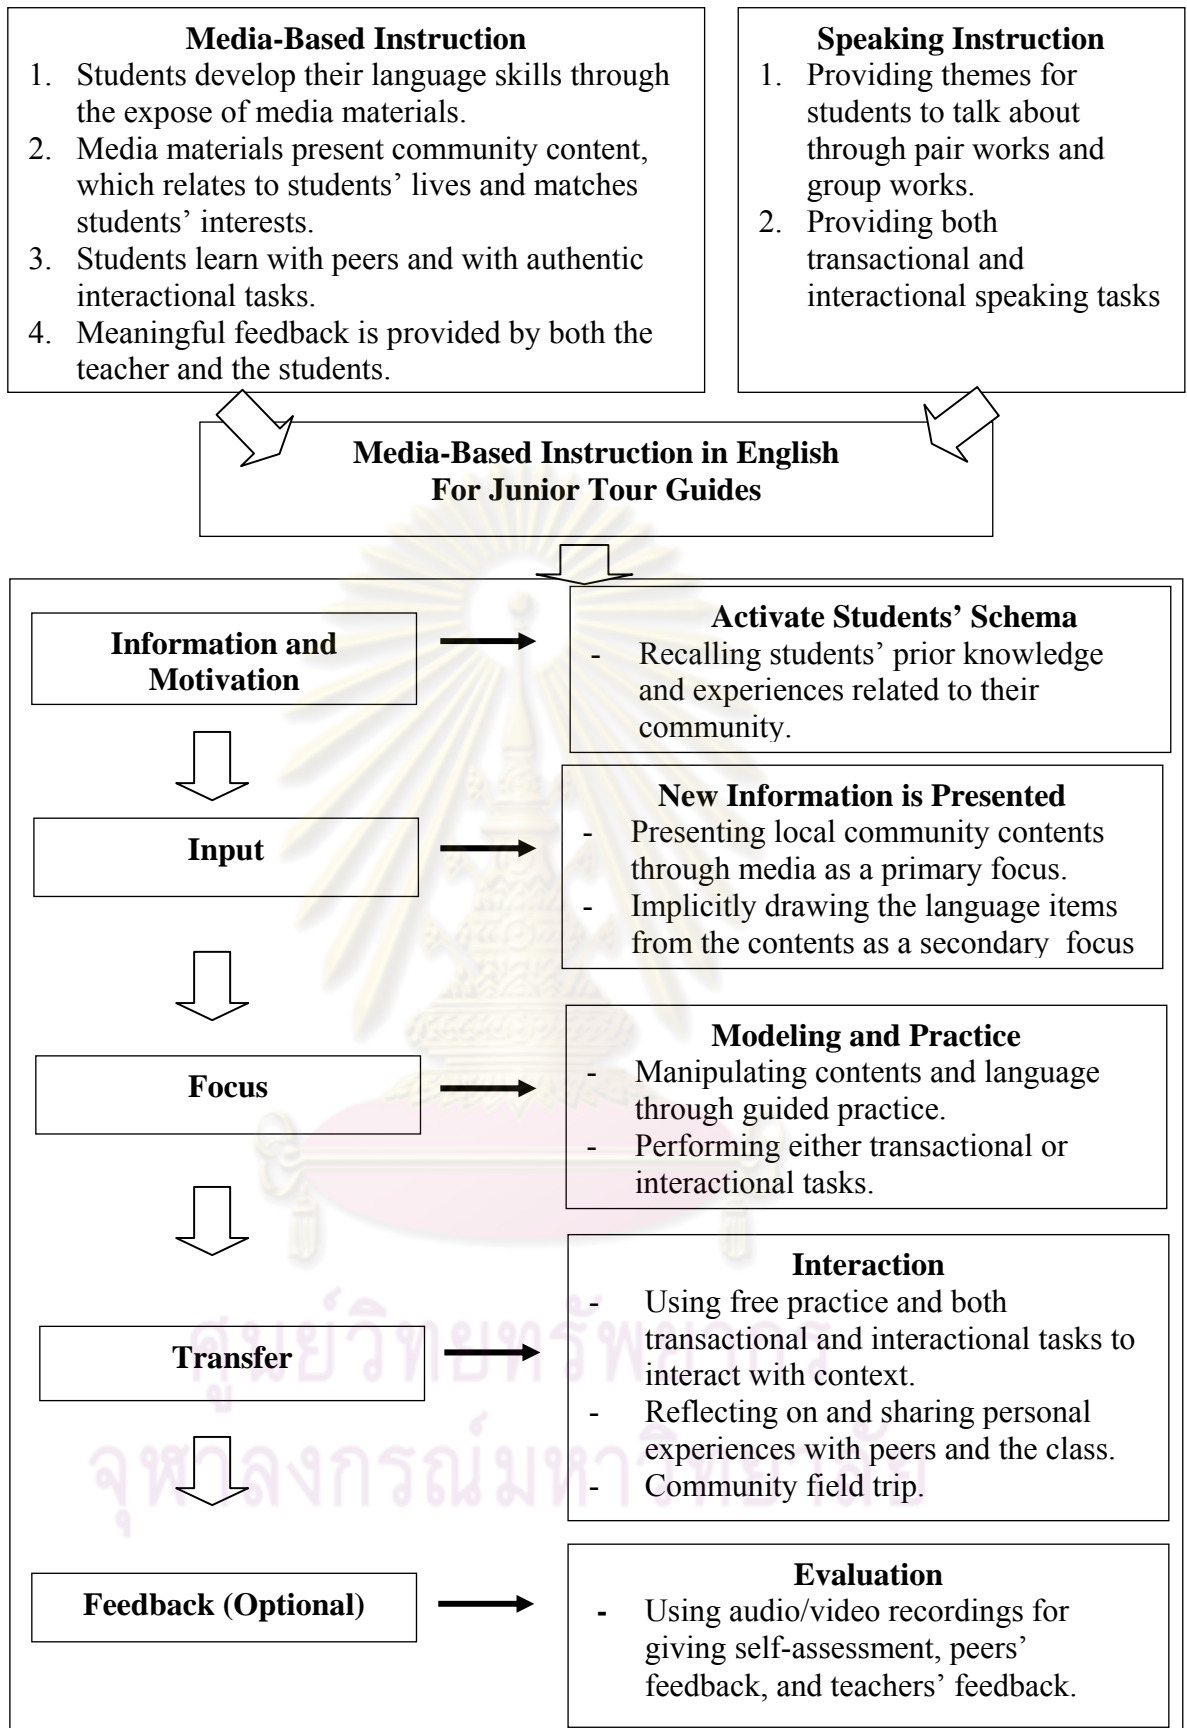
**Media-Based Instruction**
1. Students develop their language skills through the expose of media materials.
2. Media materials present community content, which relates to students' lives and matches students' interests.
3. Students learn with peers and with authentic interactional tasks.
4. Meaningful feedback is provided by both the teacher and the students.

**Speaking Instruction**
1. Providing themes for students to talk about through pair works and group works.
2. Providing both transactional and interactional speaking tasks

**Media-Based Instruction in English For Junior Tour Guides**

**Information and Motivation**

**Activate Students' Schema**
- Recalling students' prior knowledge and experiences related to their community.

**Input**

**New Information is Presented**
- Presenting local community contents through media as a primary focus.
- Implicitly drawing the language items from the contents as a secondary focus

**Focus**

**Modeling and Practice**
- Manipulating contents and language through guided practice.
- Performing either transactional or interactional tasks.

**Transfer**

**Interaction**
- Using free practice and both transactional and interactional tasks to interact with context.
- Reflecting on and sharing personal experiences with peers and the class.
- Community field trip.

**Feedback (Optional)**

**Evaluation**
- Using audio/video recordings for giving self-assessment, peers' feedback, and teachers' feedback.

ศูนย์วิทยทรัพยากร
จุฬาลงกรณ์มหาวิทยาลัย